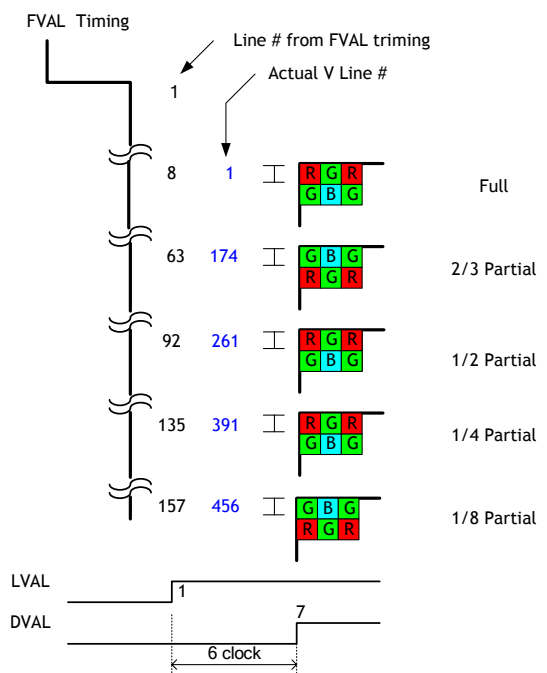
FVAL Timing

Line # from FVAL triming

Actual V Line #

1

8 1

R G R
G B G

Full

63 174

G B G
R G R

2/3 Partial

92 261

R G R
G B G

1/2 Partial

135 391

R G R
G B G

1/4 Partial

157 456

G B G
R G R

1/8 Partial

LVAL

1

DVAL

7

6 clock